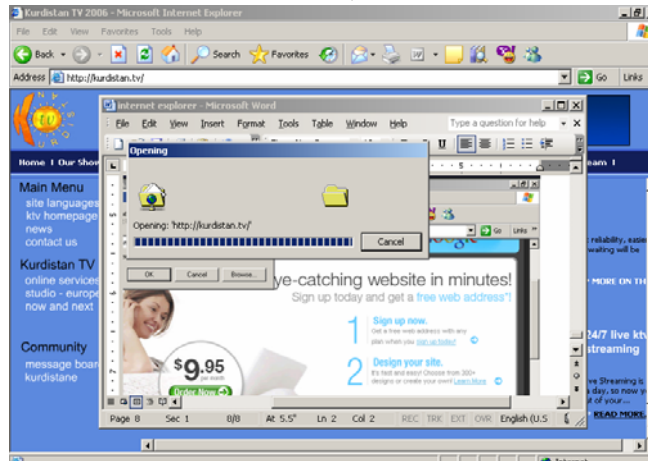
Kurdistan TV 2006 - Microsoft Internet Explorer

File Edit View Favorites Tools Help

Back Search Favorites

Address http://kurdistan.tv/ Go Links

internet explorer - Microsoft Word

File Edit View Insert Format Tools Table Window Help Type a question for help

Opening

Opening: 'http://kurdistan.tv/'

Cancel

OK Cancel Browse...

Home | Our Show

eam |

Main Menu
site languages
ktv homepage
news
contact us

Kurdistan TV
online services
studio - europe
now and next

Community
message board
kurdistane

ye-catching website in minutes!

Sign up today and get a free web address*!

1 Sign up now.
Get a free web address with any plan when you sign up today!

2 Design your site.
It's fast and easy! Choose from 300+ designs or create your own! Learn More

$9.95 per month

Order Now

reliability, easie
waiting will be

MORE ON TH

24/7 live ktv
streaming

ve Streaming is
a day, so now yo
of your ...

READ MORE

Page 8 Sec 1 8/8 At 5.5" Ln 2 Col 2 REC TRK EXT OVR English (U.S